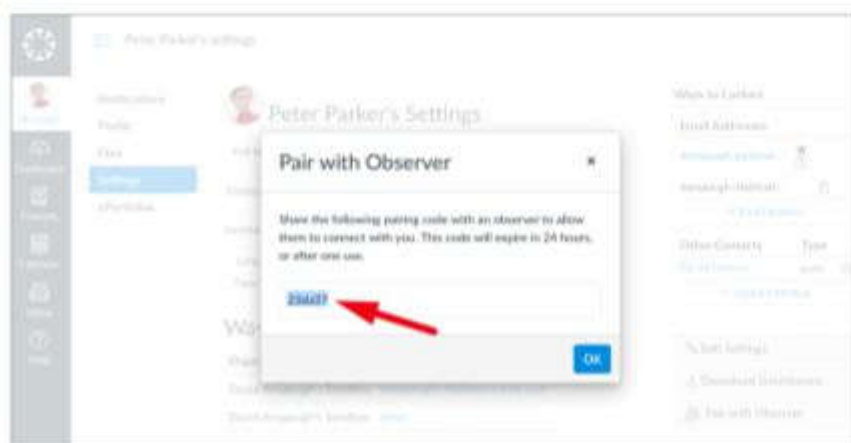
Peter Parker's settings

Notifications
Profile
Files
Settings
ePortfolios

Peter Parker's Settings

Pair with Observer

×

Share the following pairing code with an observer to allow them to connect with you. This code will expire in 24 hours, or after one use.

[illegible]

OK

Ways to Contact
Email Addresses
Other Contacts
Type

Edit Settings
Download Submissions
Pair with Observer